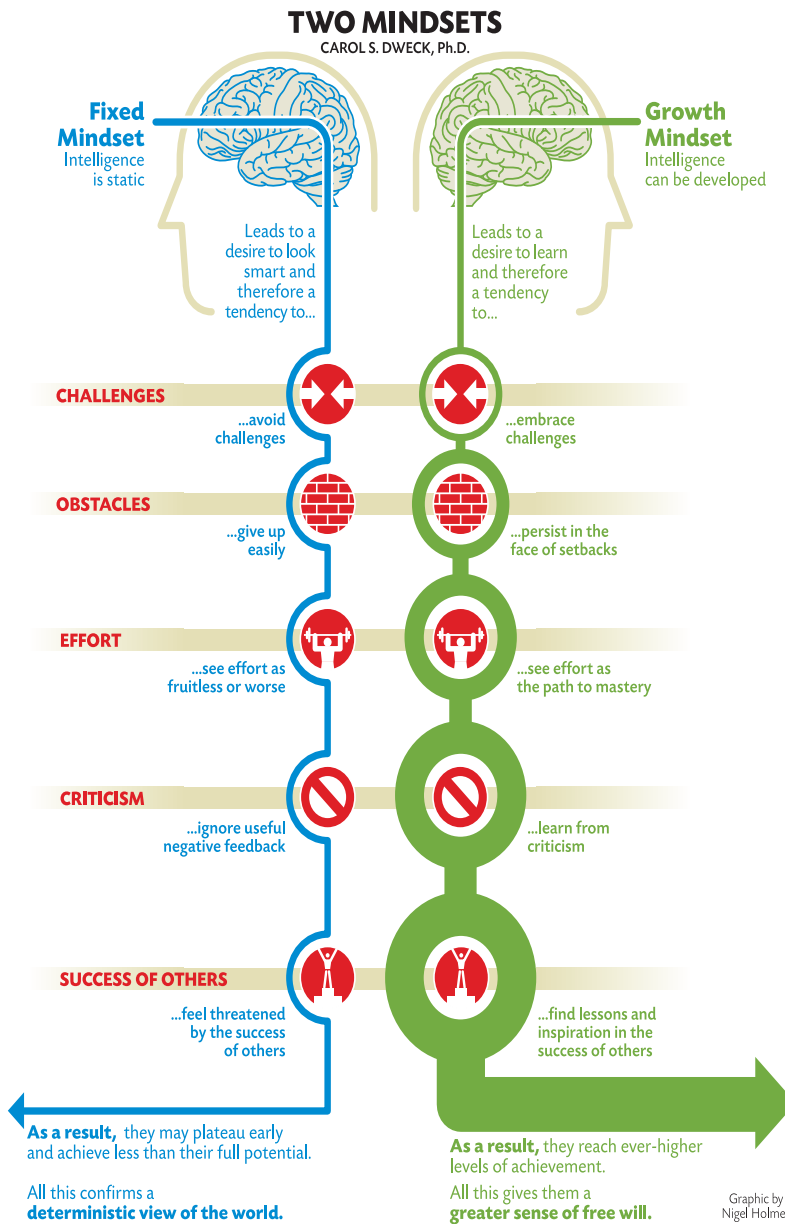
TWO MINDSETS
CAROL S. DWECK, Ph.D.

Fixed Mindset
Intelligence is static

Growth Mindset
Intelligence can be developed

Leads to a desire to look smart and therefore a tendency to...

Leads to a desire to learn and therefore a tendency to...

CHALLENGES
...avoid challenges
...embrace challenges

OBSTACLES
...give up easily
...persist in the face of setbacks

EFFORT
...see effort as fruitless or worse
...see effort as the path to mastery

CRITICISM
...ignore useful negative feedback
...learn from criticism

SUCCESS OF OTHERS
...feel threatened by the success of others
...find lessons and inspiration in the success of others

As a result, they may plateau early and achieve less than their full potential.

All this confirms a deterministic view of the world.

As a result, they reach ever-higher levels of achievement.

All this gives them a greater sense of free will.

Graphic by Nigel Holmes